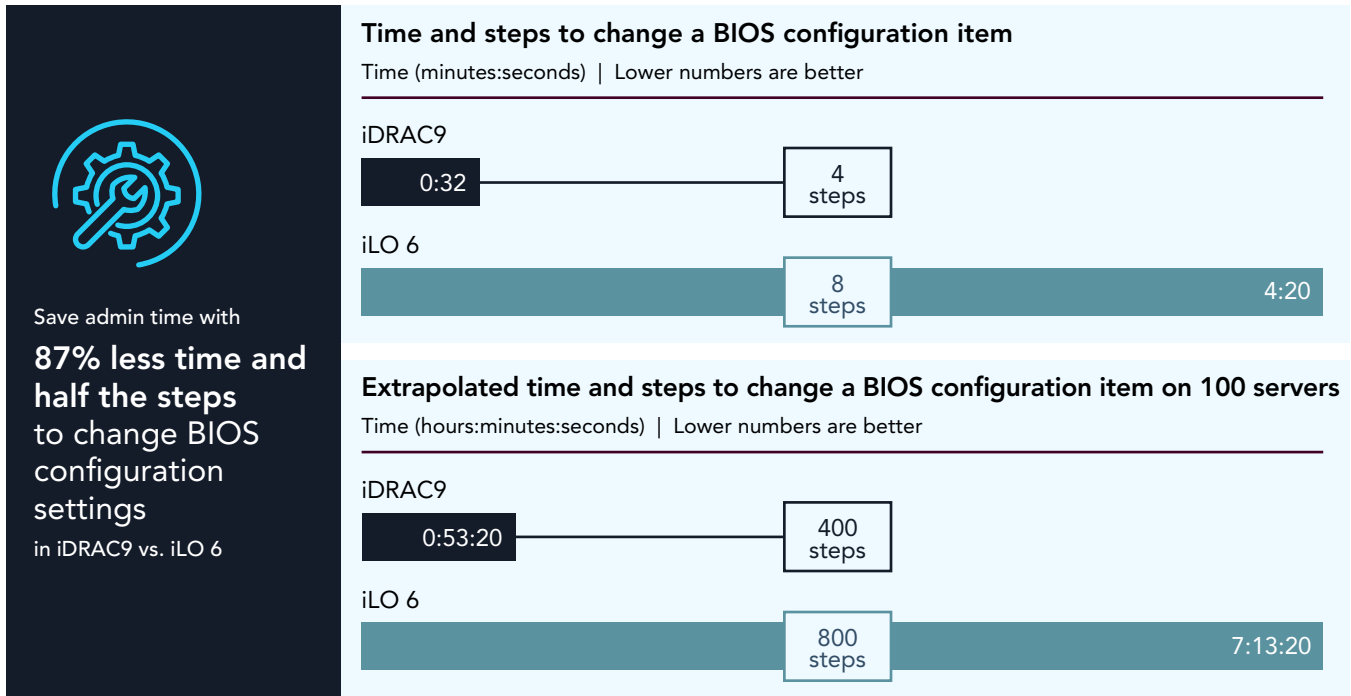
Save admin time with

87% less time and half the steps to change BIOS configuration settings in iDRAC9 vs. iLO 6

Time and steps to change a BIOS configuration item
Time (minutes:seconds) | Lower numbers are better

iDRAC9
0:32
4 steps

iLO 6
8 steps
4:20

Extrapolated time and steps to change a BIOS configuration item on 100 servers
Time (hours:minutes:seconds) | Lower numbers are better

iDRAC9
0:53:20
400 steps

iLO 6
800 steps
7:13:20